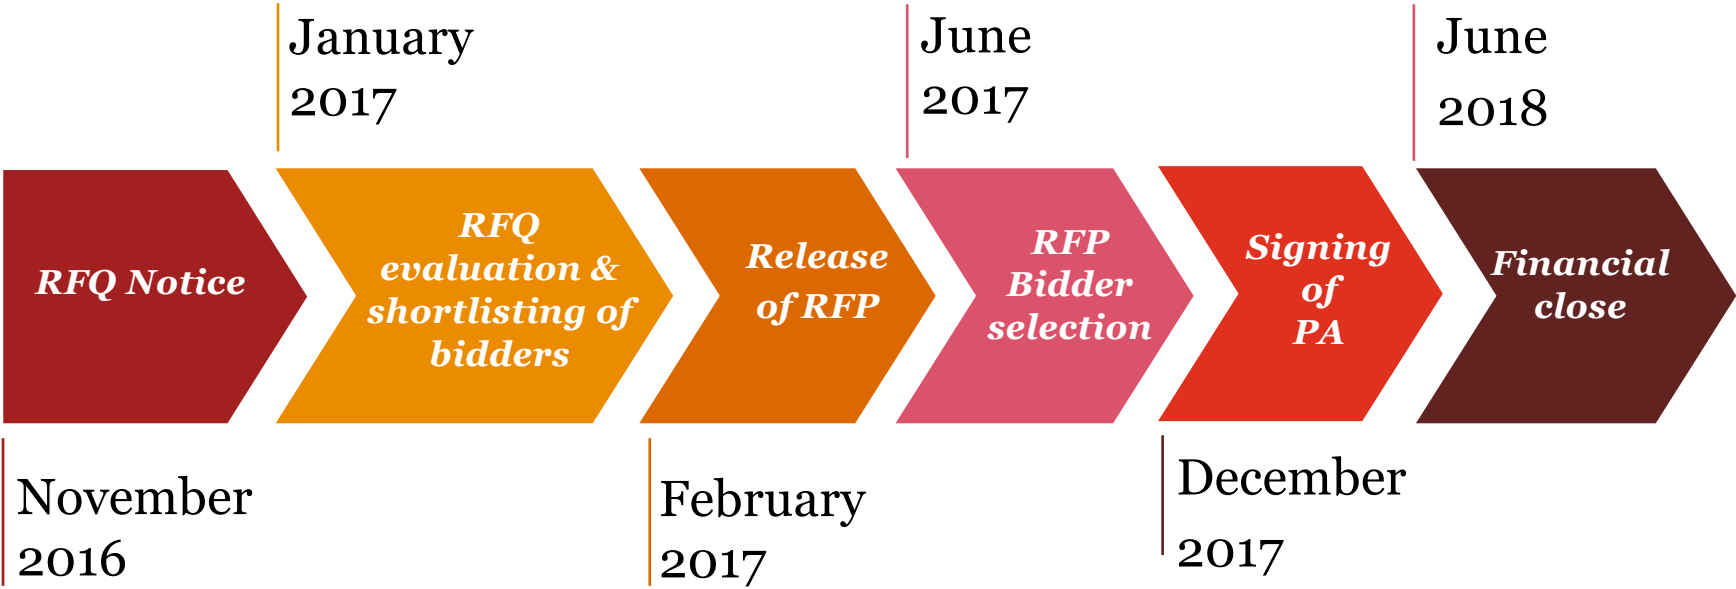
January 2017

June 2017

June 2018

RFQ Notice

RFQ evaluation & shortlisting of bidders

Release of RFP

RFP Bidder selection

Signing of PA

Financial close

November 2016

February 2017

December 2017